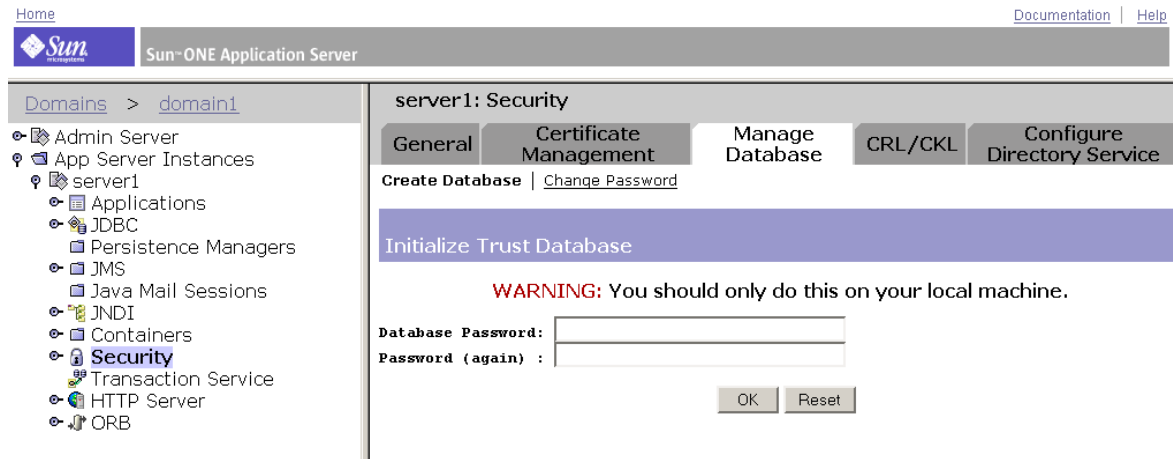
Home

Documentation | Help

Sun microsystems

Sun™ONE Application Server

Domains > domain1

Admin Server
App Server Instances
server1
Applications
JDBC
Persistence Managers
JMS
Java Mail Sessions
JNDI
Containers
Security
Transaction Service
HTTP Server
ORB

server1: Security

General | Certificate Management | Manage Database | CRL/CKL | Configure Directory Service

Create Database | Change Password

Initialize Trust Database

WARNING: You should only do this on your local machine.

Database Password:
Password (again) :

OK Reset